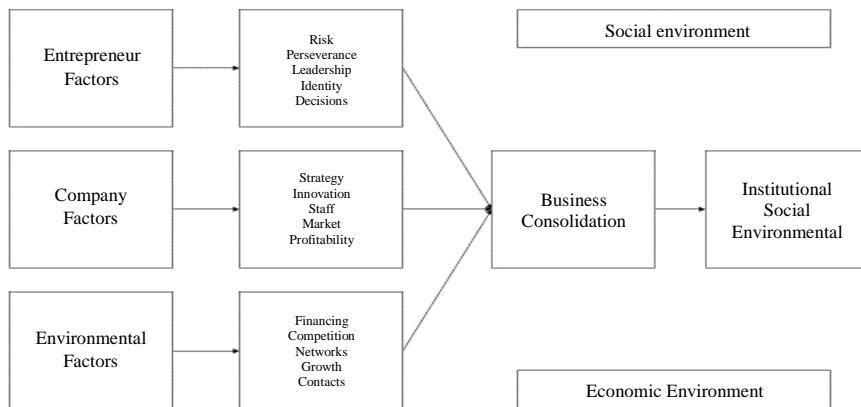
Entrepreneur Factors

Risk
Perseverance
Leadership
Identity
Decisions

Social environment

Company Factors

Strategy
Innovation
Staff
Market
Profitability

Business Consolidation

Institutional
Social
Environmental

Environmental Factors

Financing
Competition
Networks
Growth
Contacts

Economic Environment